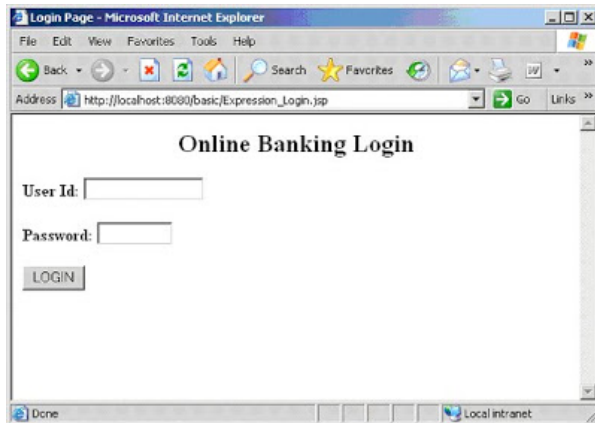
Login Page - Microsoft Internet Explorer

File Edit View Favorites Tools Help

Back Search Favorites

Address http://localhost:8080/basic/Expression_Login.jsp Go Links

Online Banking Login

User Id:

Password:

LOGIN

Done Local intranet